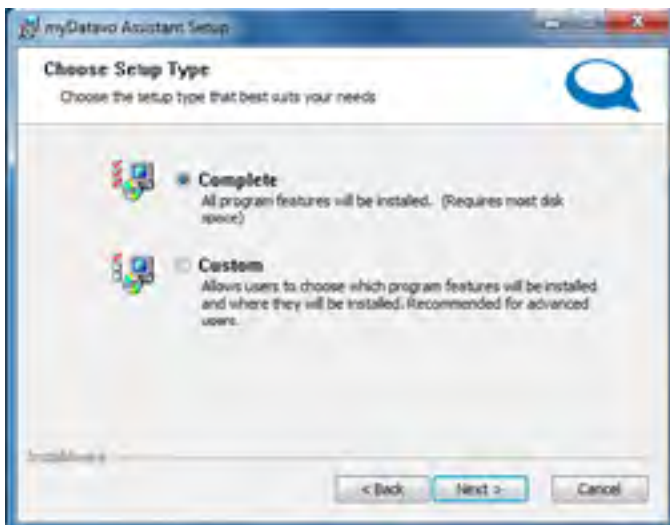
myDatavo Assistant Setup

Choose Setup Type
Choose the setup type that best suits your needs

Complete
All program features will be installed. (Requires most disk space)

Custom
Allows users to choose which program features will be installed and where they will be installed. Recommended for advanced users.

InstallShield

< Back
Next >
Cancel